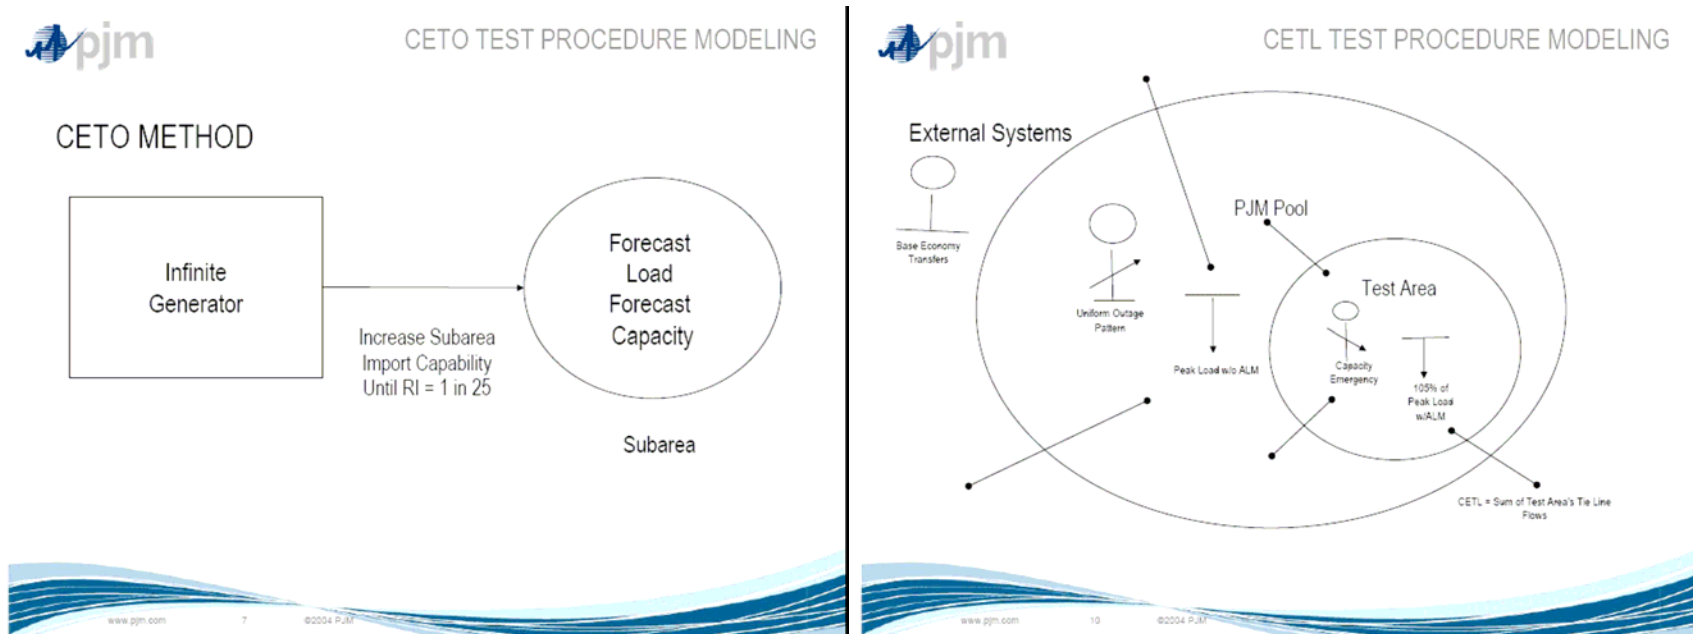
pjm

CETO TEST PROCEDURE MODELING

CETO METHOD

Infinite Generator

Increase Subarea Import Capability Until RI = 1 in 25

Forecast Load Forecast Capacity

Subarea

www.pjm.com 7 ©2004 PJM

pjm

CETL TEST PROCEDURE MODELING

External Systems

Base Economy Transfers

PJM Pool

Uniform Outage Pattern

Peak Load w/o ALM

Test Area

Capacity Emergency

105% of Peak Load w/ALM

CETL = Sum of Test Area's Tie Line Flows

www.pjm.com 10 ©2004 PJM